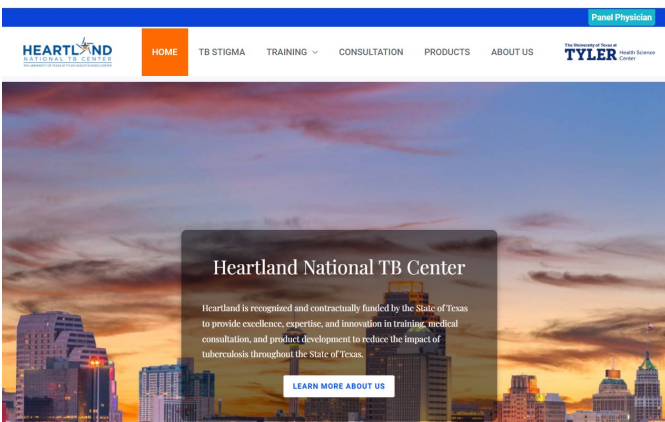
Panel Physician

HEARTLAND
NATIONAL TB CENTER
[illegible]

HOME
TB STIGMA
TRAINING
CONSULTATION
PRODUCTS
ABOUT US

The University of Texas at
TYLER Health Science Center

Heartland National TB Center

Heartland is recognized and contractually funded by the State of Texas to provide excellence, expertise, and innovation in training, medical consultation, and product development to reduce the impact of tuberculosis throughout the State of Texas.

LEARN MORE ABOUT US